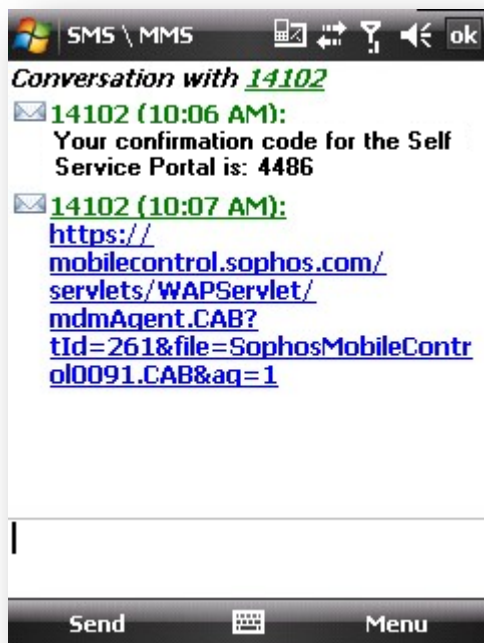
SMS \ MMS ok

Conversation with 14102

14102 (10:06 AM):
Your confirmation code for the Self Service Portal is: 4486

14102 (10:07 AM):
https://mobilecontrol.sophos.com/servlets/WAPServlet/mdmAgent.CAB?tId=261&file=SophosMobileControl0091.CAB&aq=1

Send Menu